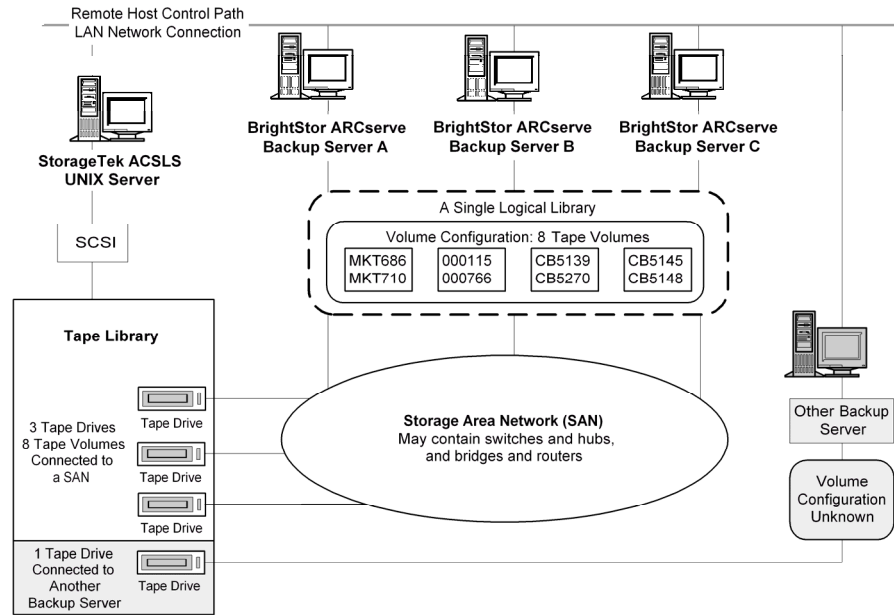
Remote Host Control Path
LAN Network Connection

StorageTek ACSLS
UNIX Server

BrightStor ARCserve
Backup Server A

BrightStor ARCserve
Backup Server B

BrightStor ARCserve
Backup Server C

SCSI

A Single Logical Library

Volume Configuration: 8 Tape Volumes

MKT686
MKT710

000115
000766

CB5139
CB5270

CB5145
CB5148

Tape Library

3 Tape Drives
8 Tape Volumes
Connected to
a SAN

Tape Drive

Tape Drive

Tape Drive

Storage Area Network (SAN)
May contain switches and hubs,
and bridges and routers

Other Backup
Server

Volume
Configuration
Unknown

1 Tape Drive
Connected to
Another
Backup Server

Tape Drive